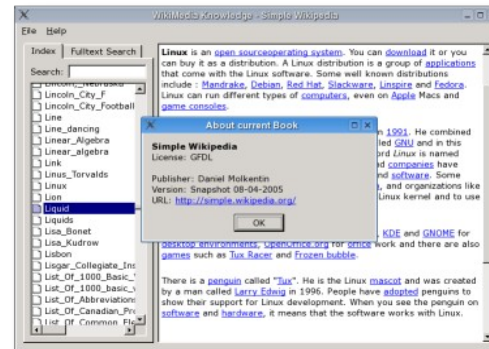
X WikiMedia Knowledge - Simple Wikipedia

File Help

Index | Fulltext Search

Search:

Lincoln_Nebraska
Lincoln_City_F
Lincoln_City_Football
Line
Line_dancing
Linear_Algebra
Linear_algebra
Link
Linus_Torvalds
Linux
Lion
Liquid
Liquids
Lisa_Bonet
Lisa_Kudrow
Lisbon
Lisgar_Collegiate_Ins
List_Of_1000_Basic_'
List_Of_1000_basic_v
List_Of_Abbreviations
List_Of_Canadian_Pr
List_Of_Common_Fl

Linux is an open sourceoperating system. You can download it or you can buy it as a distribution. A Linux distribution is a group of applications that come with the Linux software. Some well known distributions include : Mandrake, Debian, Red Hat, Slackware, Linspire and Fedora. Linux can run different types of computers, even on Apple Macs and game consoles.

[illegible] n 1991. He combined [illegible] led GNU and in this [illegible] rd Linux is named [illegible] companies have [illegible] nd software. Some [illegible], and organizations like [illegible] Linux kernel and to use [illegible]

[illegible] KDE and GNOME for desktop environments, OpenOffice.org for office work and there are also games such as Tux Racer and Frozen bubble.

There is a penguin called "Tux". He is the Linux mascot and was created by a man called Larry Edwig in 1996. People have adopted penguins to show their support for Linux development. When you see the penguin on software and hardware, it means that the software works with Linux.

X About current Book

Simple Wikipedia
License: GFDL

Publisher: Daniel Molkentin
Version: Snapshot 08-04-2005
URL: http://simple.wikipedia.org/

OK